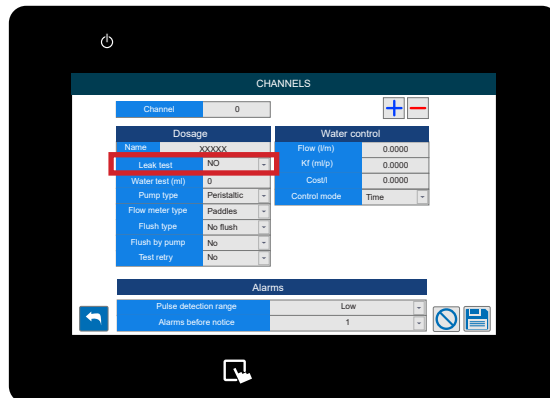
CHANNELS

| Channel | 0 |
|---|---|

| Dosage | |
|---|---|
| Name | XXXXX |
| Leak test | NO |
| Water test (ml) | 0 |
| Pump type | Peristaltic |
| Flow meter type | Paddles |
| Flush type | No flush |
| Flush by pump | No |
| Test retry | No |

| Water control | |
|---|---|
| Flow (l/m) | 0.0000 |
| Kf (ml/p) | 0.0000 |
| Cost/l | 0.0000 |
| Control mode | Time |

| Alarms | |
|---|---|
| Pulse detection range | Low |
| Alarms before notice | 1 |